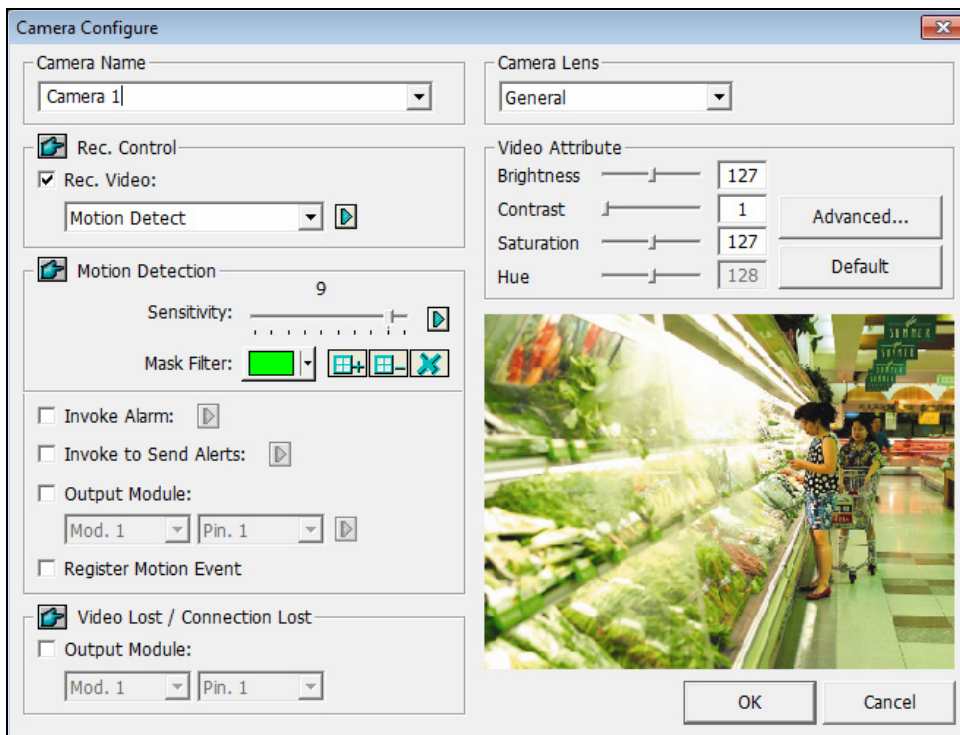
Camera Configure

Camera Name
Camera 1

Rec. Control
Rec. Video:
Motion Detect

Motion Detection
9
Sensitivity:
Mask Filter:

Invoke Alarm:
Invoke to Send Alerts:
Output Module:
Mod. 1
Pin. 1
Register Motion Event

Video Lost / Connection Lost
Output Module:
Mod. 1
Pin. 1

Camera Lens
General

Video Attribute
Brightness 127
Contrast 1
Saturation 127
Hue 128
Advanced...
Default

SUMMER
SUMMER
SUMMER

OK
Cancel